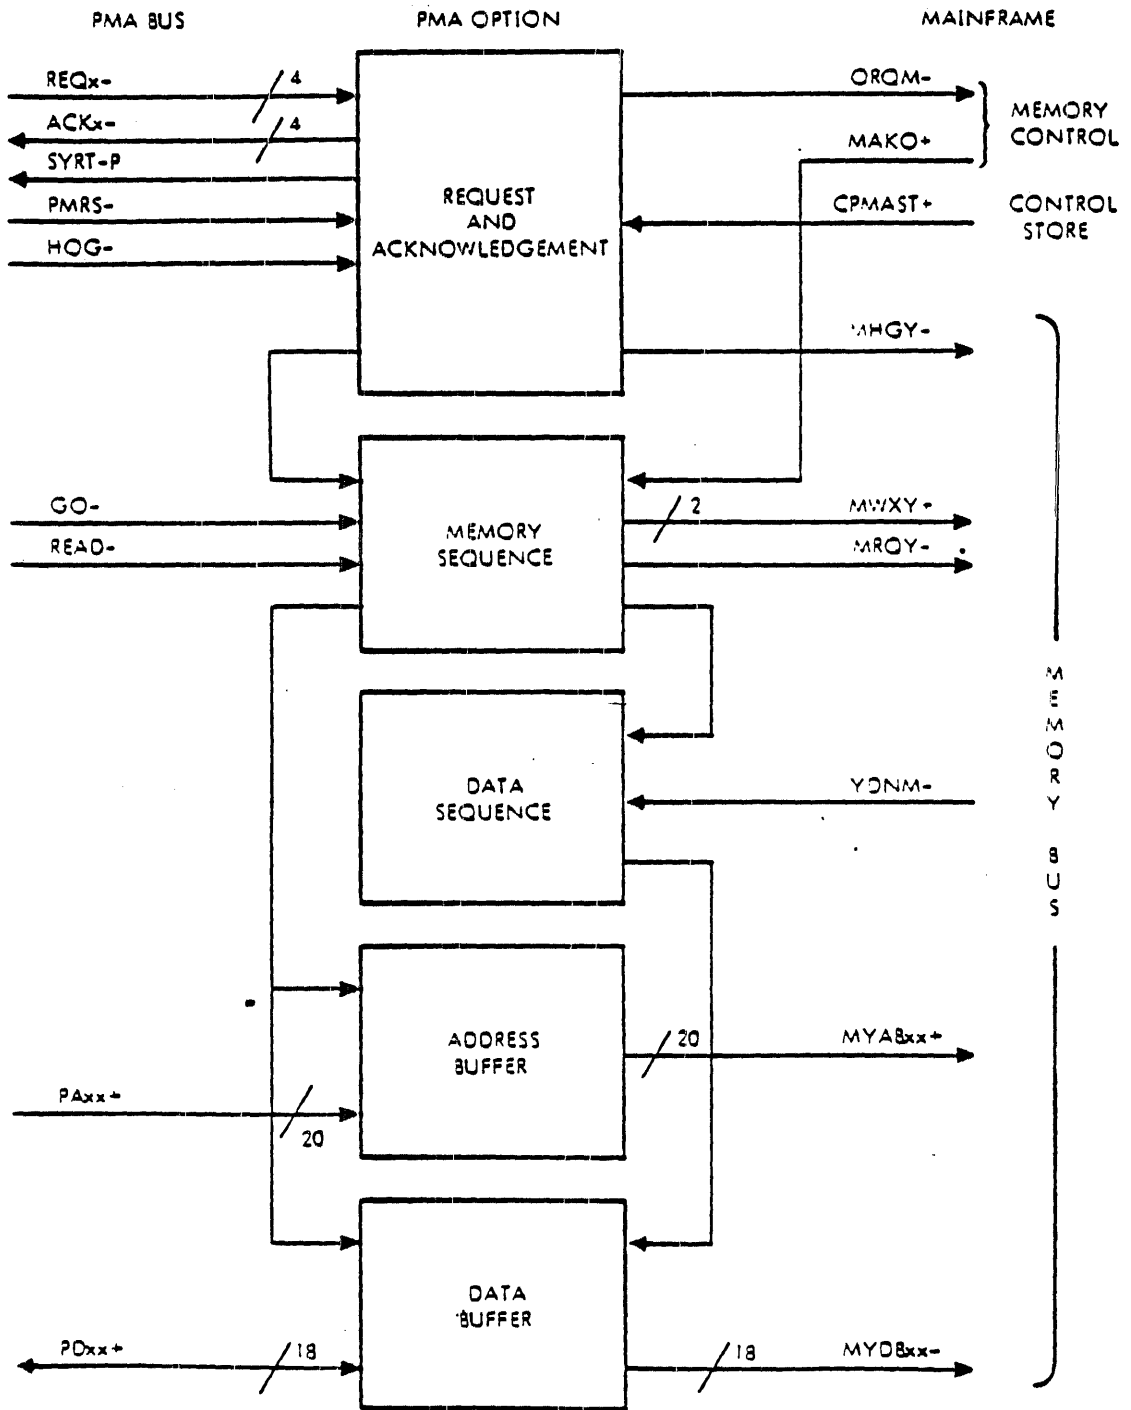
PMA BUS

PMA OPTION

MAINFRAME

REQx-
4
ACKx-
4
SYRT-P
PMRS-
HOG-

REQUEST AND ACKNOWLEDGEMENT

ORQM-
MAKO+
MEMORY CONTROL
CPMAST+
CONTROL STORE

MHGY-

GO-
READ-

MEMORY SEQUENCE

2
MWXY+
MRDY-

DATA SEQUENCE

YDNM-

MEMORY BUS

ADDRESS BUFFER

20
MYABxx+

PAxx+
20

DATA BUFFER

PDxx+
18
18
MYDBxx-